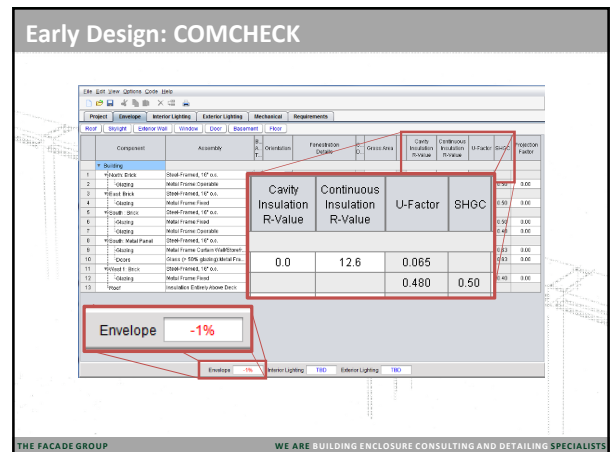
Early Design: COMCHECK

File Edit View Options Code Help

Project | Envelope | Interior Lighting | Exterior Lighting | Mechanical | Requirements

Roof | Skylight | Exterior Wall | Window | Door | Basement | Floor

| | Component | Assembly | B. A. T. | Orientation | Fenestration Details | C. O. | Gross Area | Cavity Insulation R-Value | Continuous Insulation R-Value | U-Factor | SHGC | Projection Factor |
|---|---|---|---|---|---|---|---|---|---|---|---|---|
| | Building | | | | | | | | | | | |
| 1 | North: Brick | Steel-Framed, 16" o.c. | | | | | | | | | | |
| 2 | Glazing | Metal Frame Operable | | | | | | | | | 0.50 | 0.00 |
| 3 | East: Brick | Steel-Framed, 16" o.c. | | | | | | | | | | |
| 4 | Glazing | Metal Frame Fixed | | | | | | | | | 0.50 | 0.00 |
| 5 | South: Brick | Steel-Framed, 16" o.c. | | | | | | | | | | |
| 6 | Glazing | Metal Frame Fixed | | | | | | | | | 0.50 | 0.00 |
| 7 | Glazing | Metal Frame Operable | | | | | | | | | 0.40 | 0.00 |
| 8 | South: Metal Panel | Steel-Framed, 16" o.c. | | | | | | | | | | |
| 9 | Glazing | Metal Frame Curtain Wall/Storefr... | | | | | | | | | 0.63 | 0.00 |
| 10 | Doors | Glass (> 50% glazing) Metal Fra... | | | | | | | | | 0.63 | 0.00 |
| 11 | West: Brick | Steel-Framed, 16" o.c. | | | | | | | | | | |
| 12 | Glazing | Metal Frame Fixed | | | | | | | | | 0.40 | 0.00 |
| 13 | Roof | Insulation Entirely Above Deck | | | | | | | | | | |

| Cavity Insulation R-Value | Continuous Insulation R-Value | U-Factor | SHGC |
|---|---|---|---|
| | | | |
| 0.0 | 12.6 | 0.065 | |
| | | 0.480 | 0.50 |

Envelope -1%

Envelope -1% | Interior Lighting TBD | Exterior Lighting TBD

THE FACADE GROUP

WE ARE BUILDING ENCLOSURE CONSULTING AND DETAILING SPECIALISTS